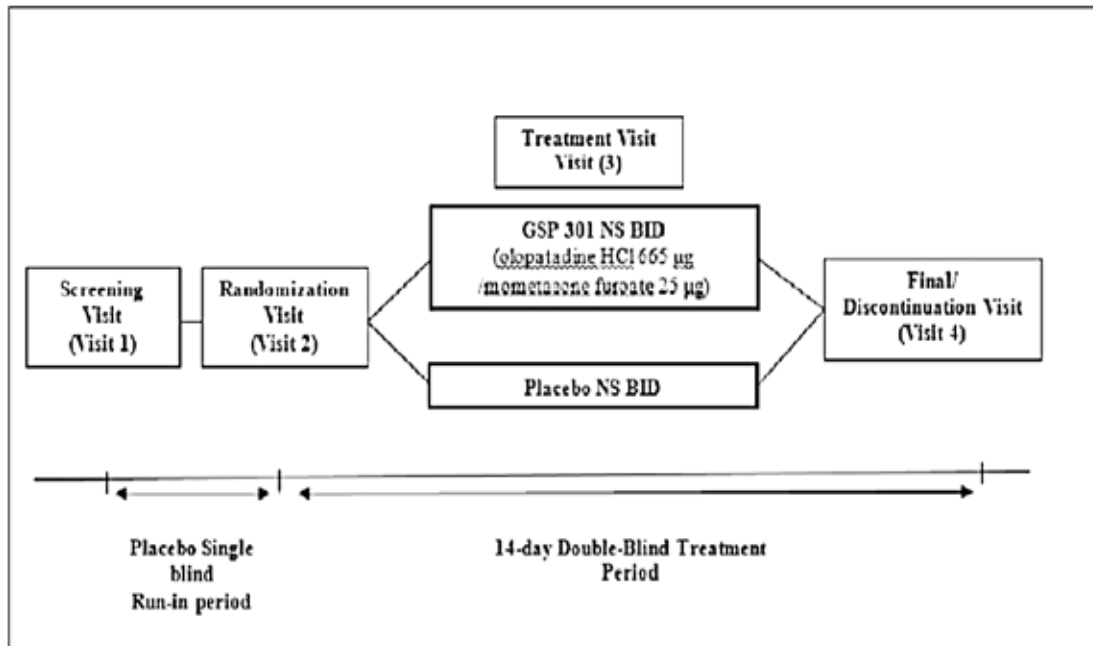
Treatment Visit
Visit (3)

Screening Visit (Visit 1)

Randomization Visit (Visit 2)

GSP 301 NS BID
(olopatadine HCl 665 µg /mometasone furoate 25 µg)

Placebo NS BID

Final/ Discontinuation Visit (Visit 4)

Placebo Single blind Run-in period

14-day Double-Blind Treatment Period